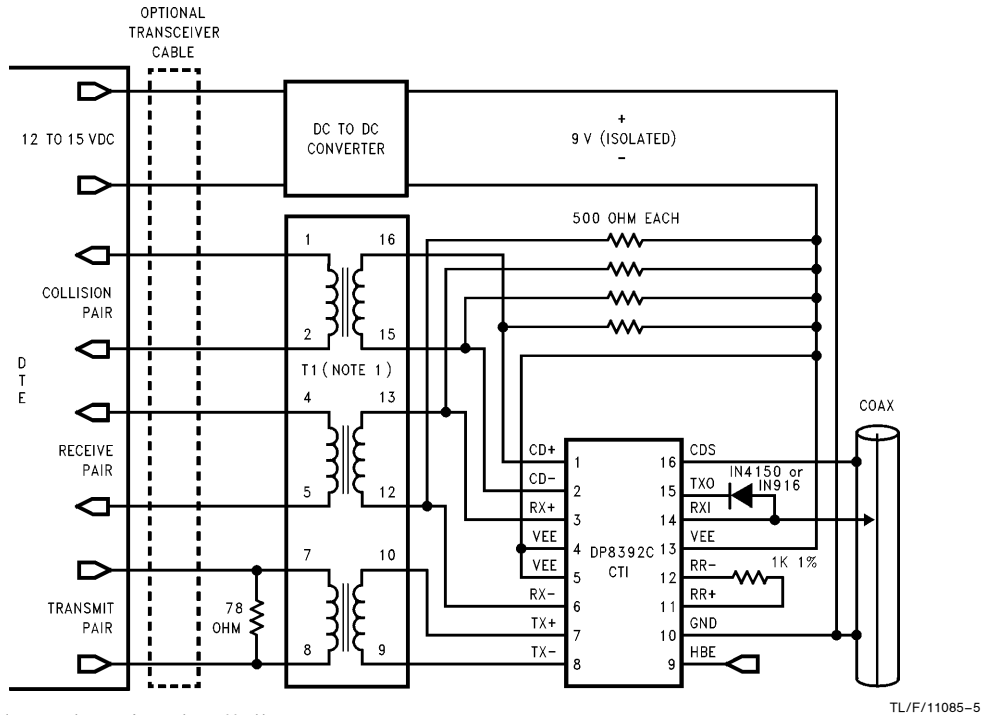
OPTIONAL TRANSCEIVER CABLE

12 TO 15 VDC

DC TO DC CONVERTER

+
9 V (ISOLATED)
−

500 OHM EACH

1
16
COLLISION PAIR
2
15
T1 (NOTE 1)

D
T
E

4
13
RECEIVE PAIR
5
12

7
10
TRANSMIT PAIR
78 OHM
8
9

COAX

CD+ 1
CD− 2
RX+ 3
VEE 4
VEE 5
RX− 6
TX+ 7
TX− 8

DP8392C
CTI

16 CDS
15 TXO
14 RXI
13 VEE
12 RR−
11 RR+
10 GND
9 HBE

IN4150 or IN916

1K 1%

TL/F/11085–5